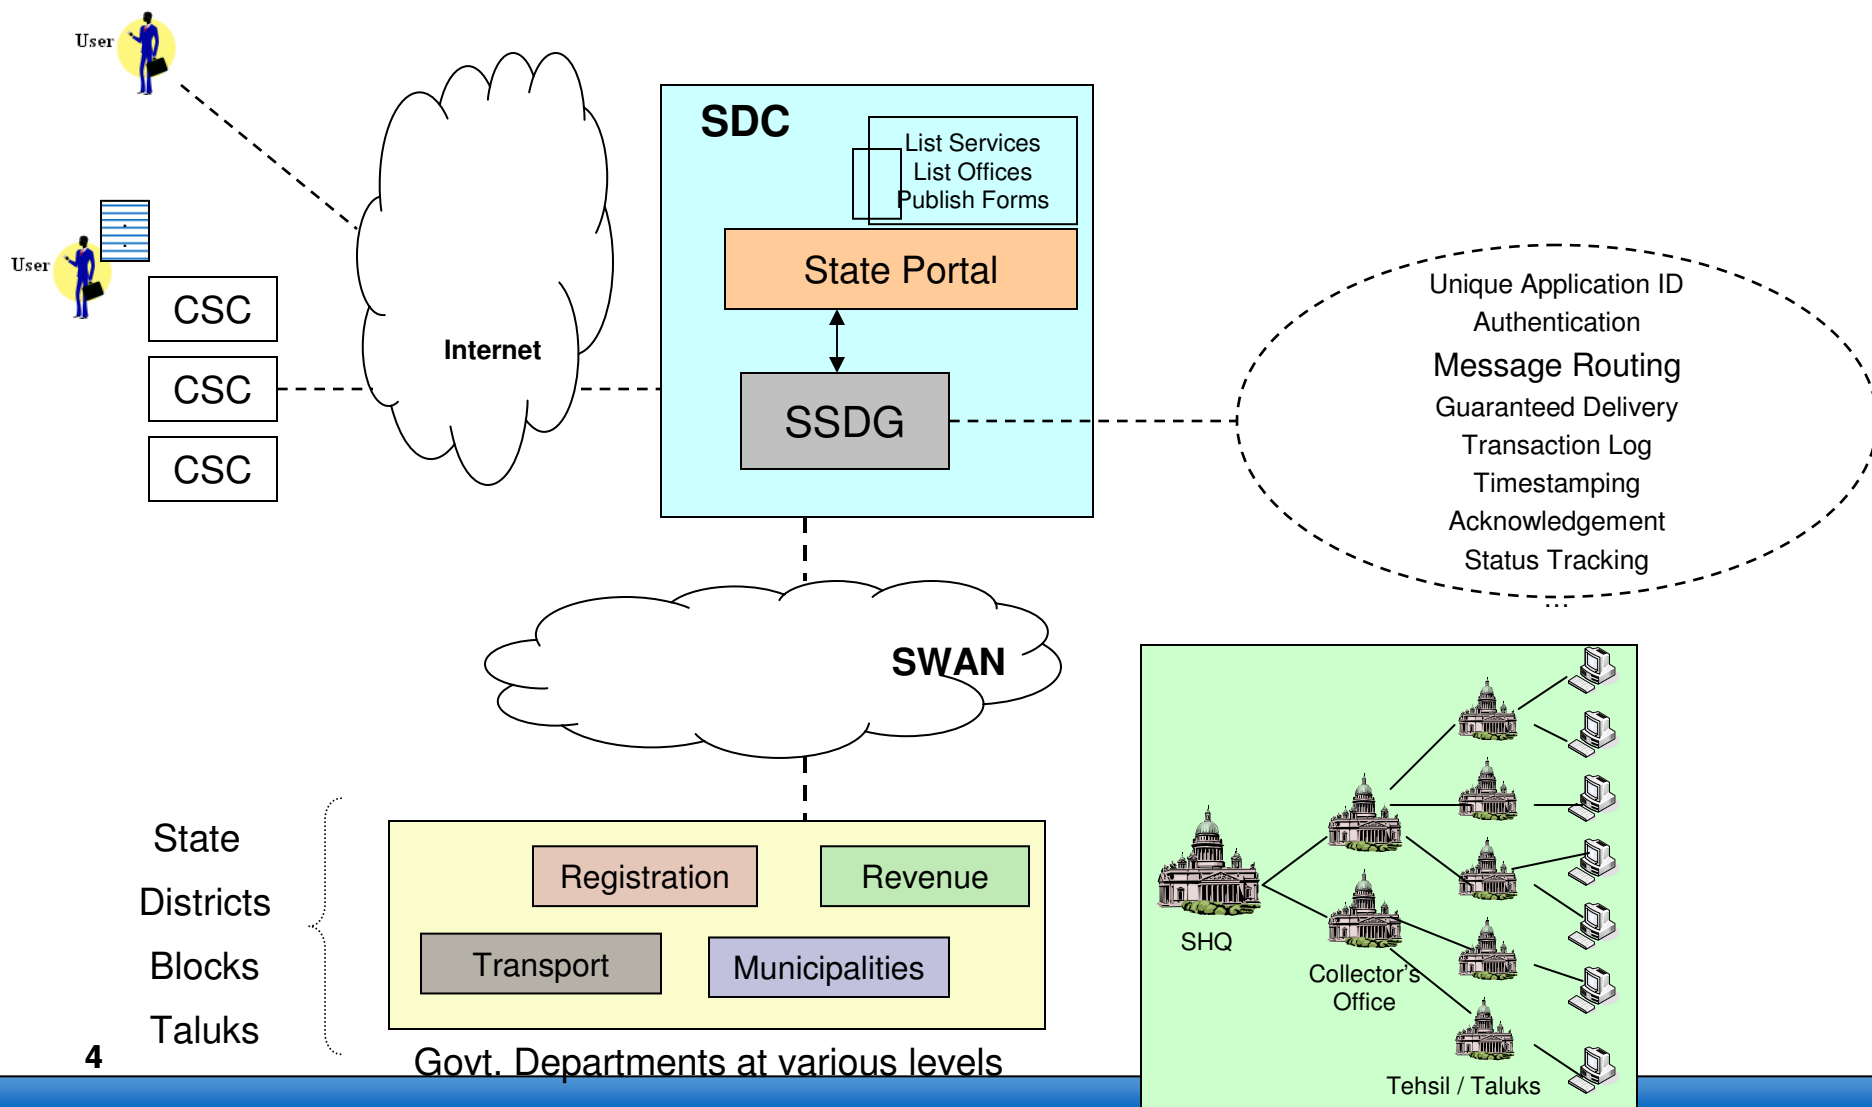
User

User

CSC

CSC

CSC

Internet

SDC

List Services
List Offices
Publish Forms

State Portal

SSDG

Unique Application ID
Authentication
Message Routing
Guaranteed Delivery
Transaction Log
Timestamping
Acknowledgement
Status Tracking
...

SWAN

State
Districts
Blocks
Taluks

Registration

Revenue

Transport

Municipalities

Govt. Departments at various levels

SHQ

Collector's Office

Tehsil / Taluks

4